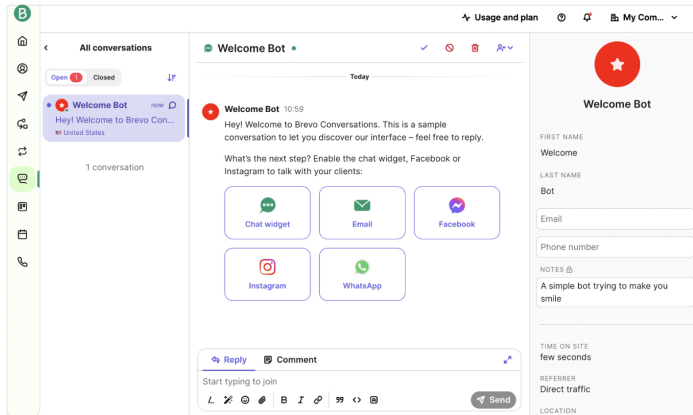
B

Usage and plan

My Com...

All conversations

Open 1 Closed

Welcome Bot now
Hey! Welcome to Brevo Con...
United States

1 conversation

Welcome Bot

Today

Welcome Bot 10:59
Hey! Welcome to Brevo Conversations. This is a sample conversation to let you discover our interface – feel free to reply.

What's the next step? Enable the chat widget, Facebook or Instagram to talk with your clients:

Chat widget
Email
Facebook
Instagram
WhatsApp

Reply
Comment

Start typing to join

Send

Welcome Bot

FIRST NAME
Welcome

LAST NAME
Bot

Email

Phone number

NOTES
A simple bot trying to make you smile

TIME ON SITE
few seconds

REFERRER
Direct traffic

LOCATION